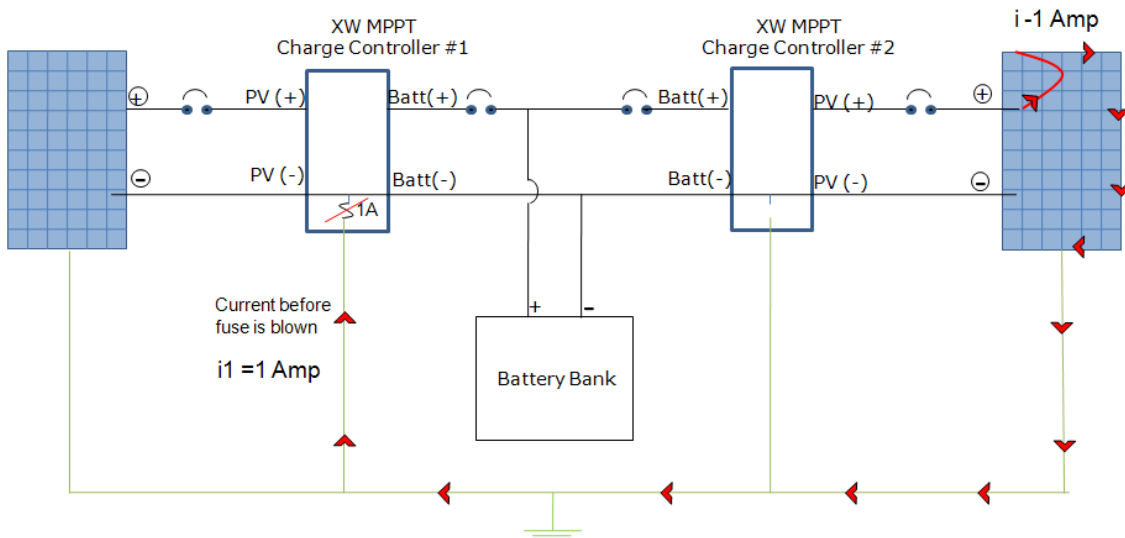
XW MPPT
Charge Controller #1

XW MPPT
Charge Controller #2

i -1 Amp

+

PV (+)

Batt(+)

Batt(+)

PV (+)

+

−

PV (-)

Batt(-)

Batt(-)

PV (-)

−

1A

Current before fuse is blown

i1 =1 Amp

+

-

Battery Bank